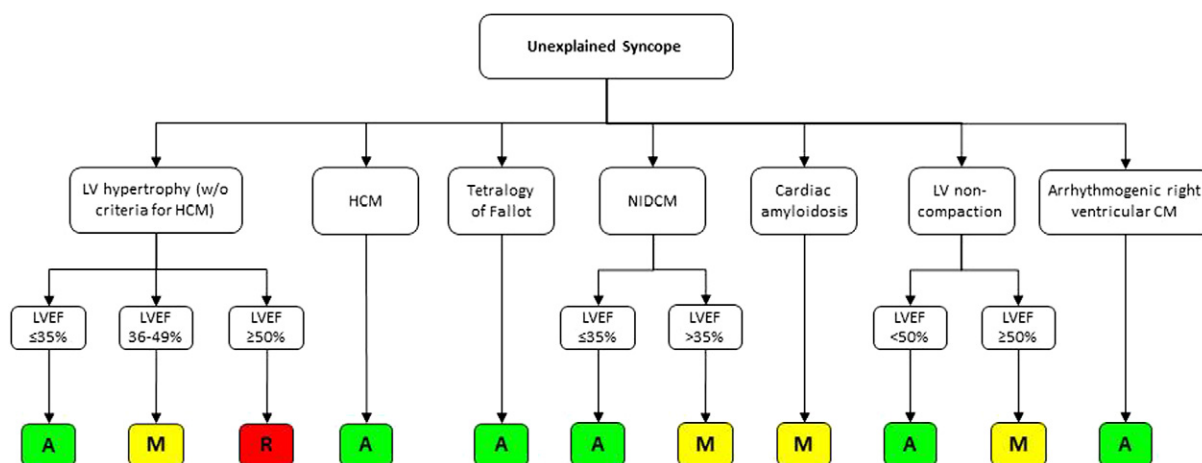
Unexplained Syncope

LV hypertrophy (w/o criteria for HCM)

LVEF ≤35%
A

LVEF 36-49%
M

LVEF ≥50%
R

HCM
A

Tetralogy of Fallot
A

NIDCM

LVEF ≤35%
A

LVEF >35%
M

Cardiac amyloidosis
M

LV non-compaction

LVEF <50%
A

LVEF ≥50%
M

Arrhythmogenic right ventricular CM
A